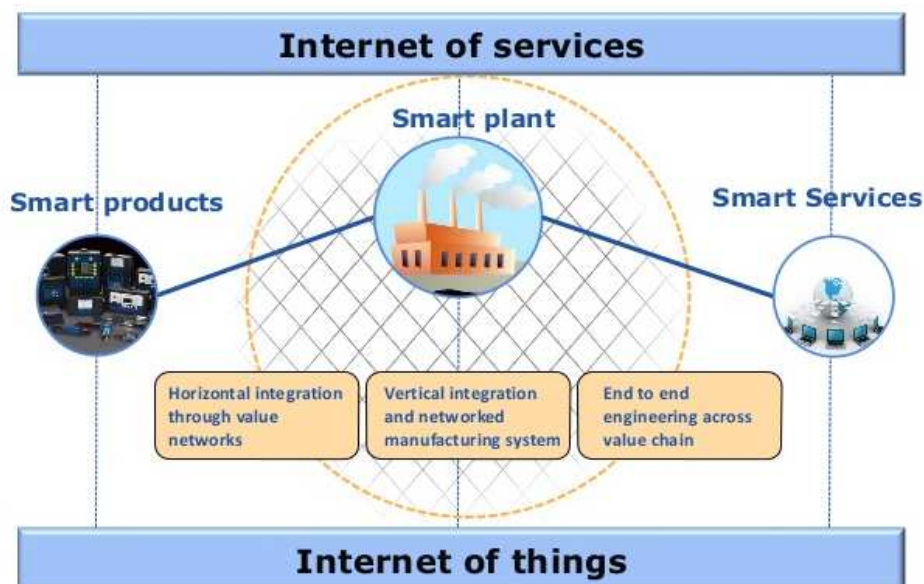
Internet of services

Smart plant

Smart products

Smart Services

Horizontal integration through value networks

Vertical integration and networked manufacturing system

End to end engineering across value chain

Internet of things